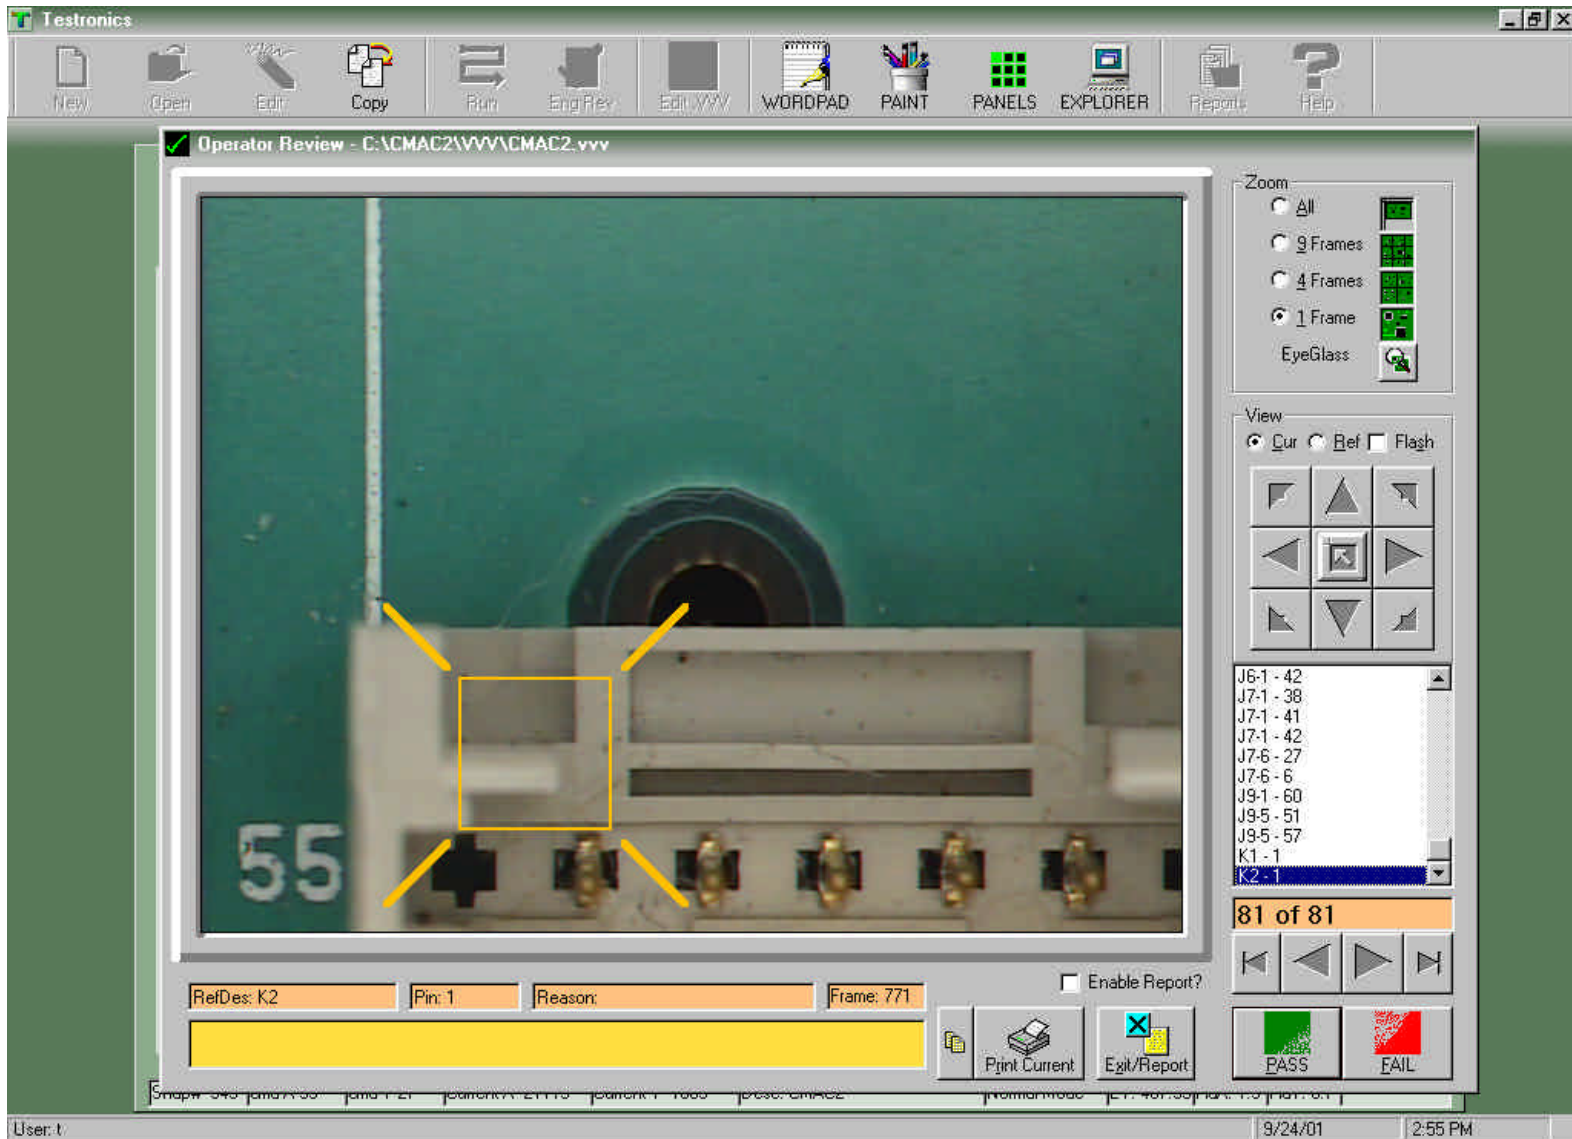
Testronics

New Open Edit Copy Run Eng Rev Edit VVV WORDPAD PAINT PANELS EXPLORER Report Help

Operator Review - C:\CMAC2\VVV\CMAC2.vvv

55

Zoom
All
9 Frames
4 Frames
1 Frame
EyeGlass

View
Cur Ref Flash

J6-1 - 42
J7-1 - 38
J7-1 - 41
J7-1 - 42
J7-6 - 27
J7-6 - 6
J9-1 - 60
J9-5 - 51
J9-5 - 57
K1 - 1
K2 - 1

81 of 81

Enable Report?

RefDes: K2 | Pin: 1 | Reason: | Frame: 771

Print Current
Exit/Report

PASS
FAIL

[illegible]

User: t
9/24/01
2:55 PM